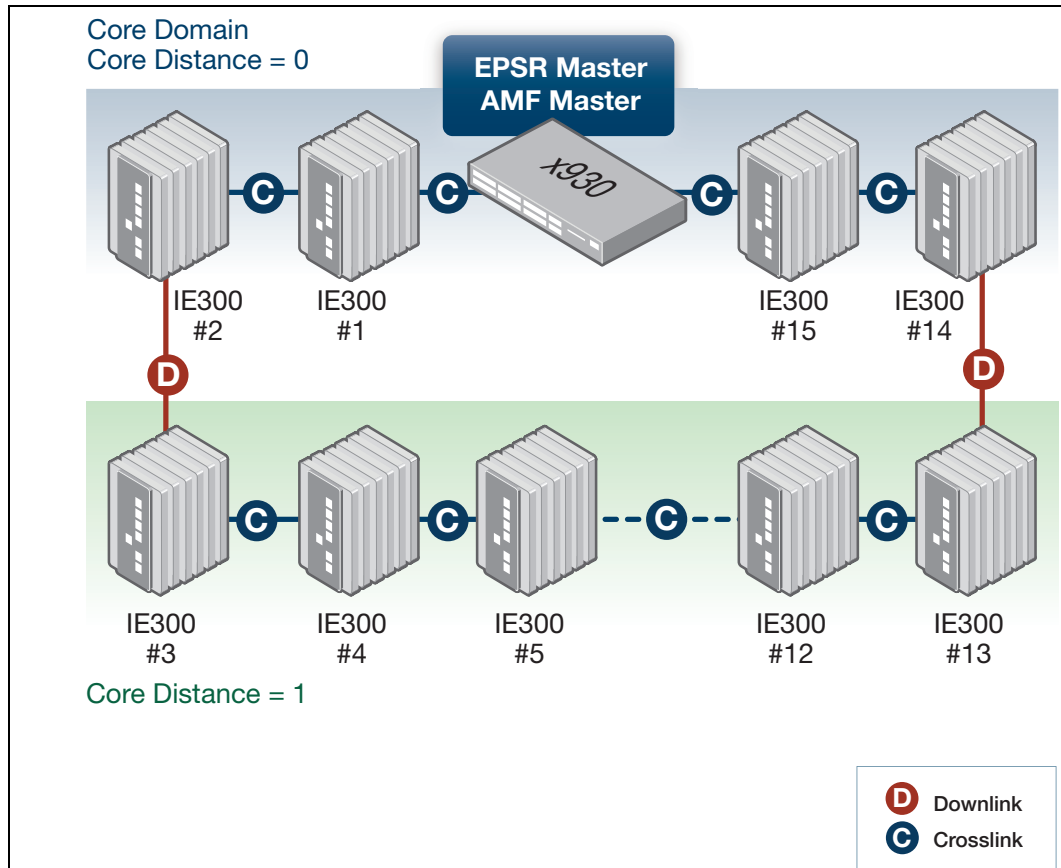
Core Domain
Core Distance = 0

EPSR Master
AMF Master

x930

C C C C

IE300 #2

IE300 #1

IE300 #15

IE300 #14

D D

C C C C

IE300 #3

IE300 #4

IE300 #5

IE300 #12

IE300 #13

Core Distance = 1

D Downlink
C Crosslink